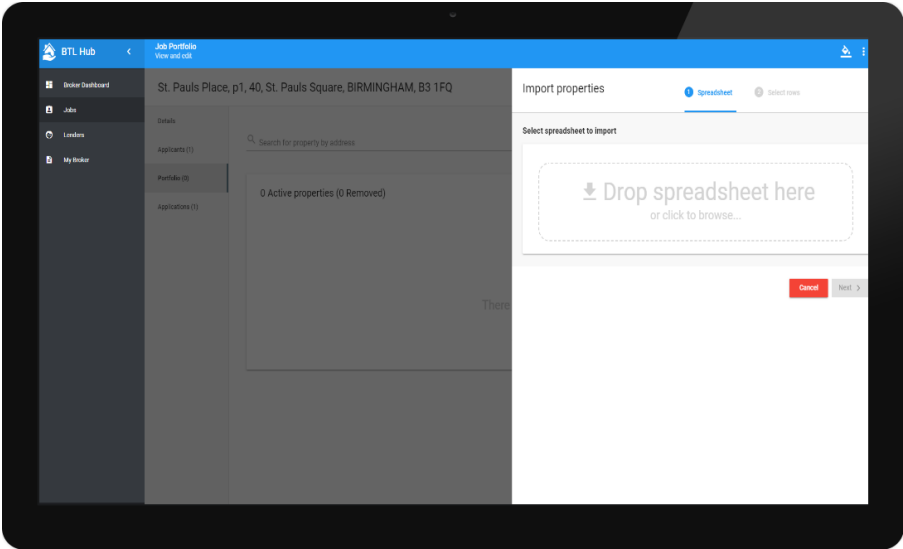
BTL Hub
Job Portfolio
View and edit
Broker Dashboard
Jobs
Lenders
My Broker
St. Pauls Place, p1, 40, St. Pauls Square, BIRMINGHAM, B3 1FQ
Details
Applicants (1)
Portfolio (0)
Applications (1)
Search for property by address
0 Active properties (0 Removed)
There
Import properties
1 Spreadsheet
2 Select rows
Select spreadsheet to import
Drop spreadsheet here
or click to browse...
Cancel
Next